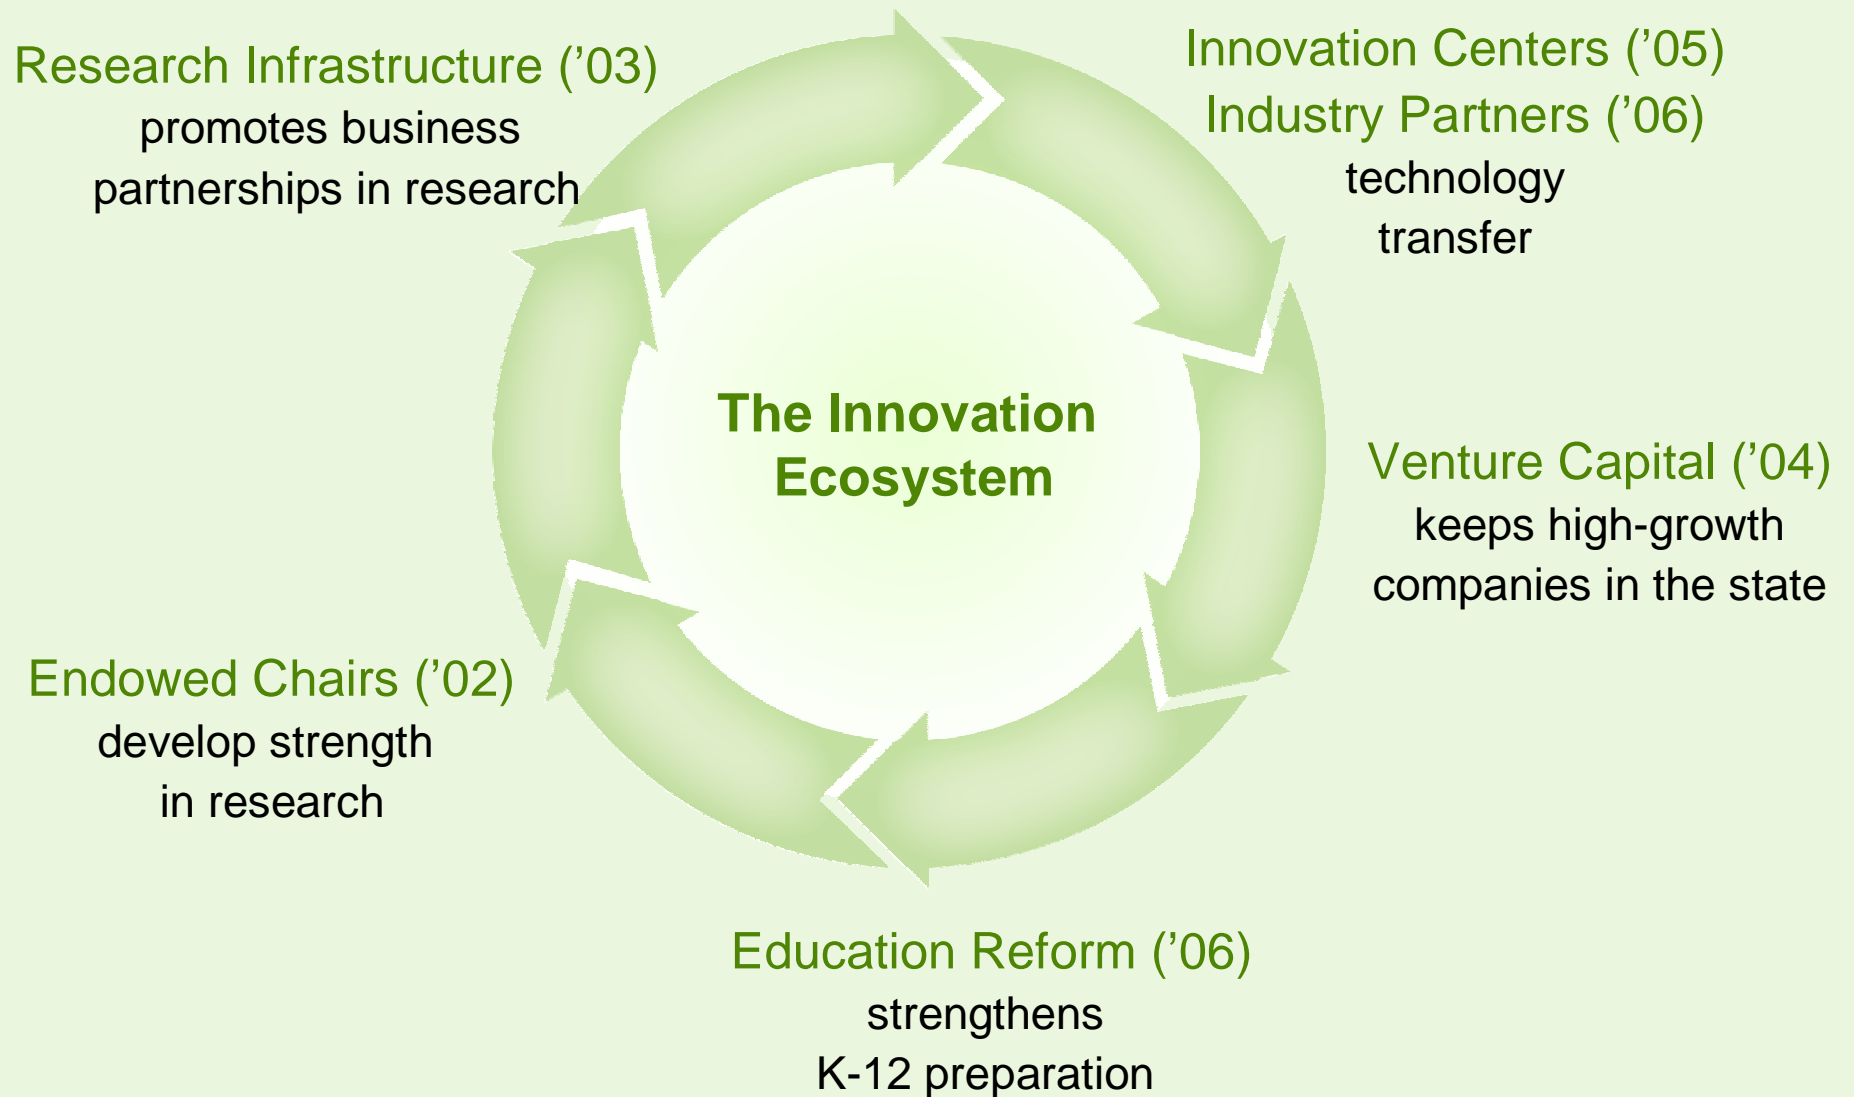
Research Infrastructure ('03)
promotes business partnerships in research

Innovation Centers ('05)
Industry Partners ('06)
technology transfer

The Innovation Ecosystem

Venture Capital ('04)
keeps high-growth companies in the state

Endowed Chairs ('02)
develop strength in research

Education Reform ('06)
strengthens K-12 preparation